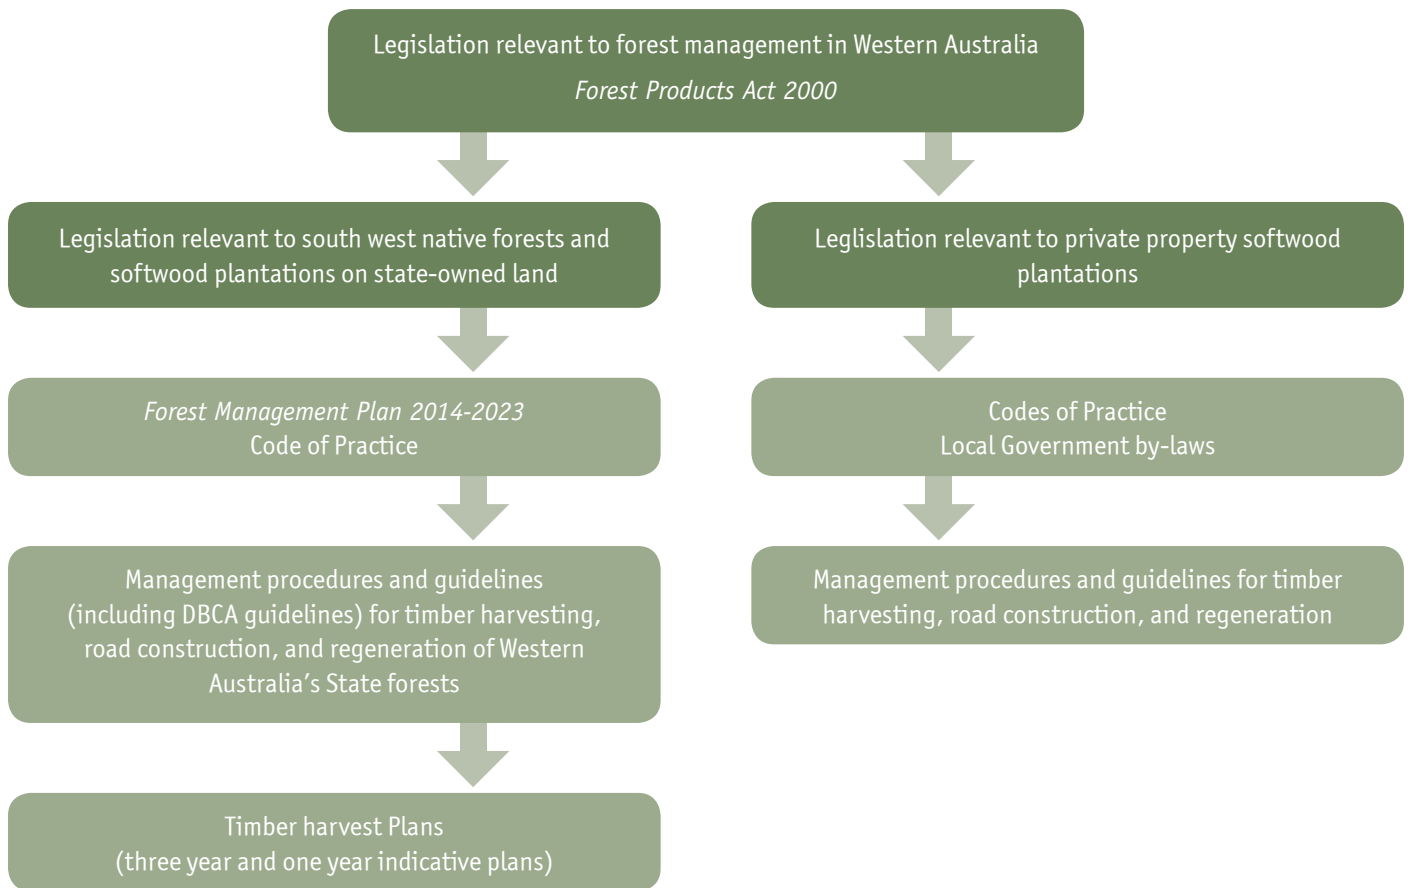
Legislation relevant to forest management in Western Australia

Forest Products Act 2000

Legislation relevant to south west native forests and softwood plantations on state-owned land

Leglislation relevant to private property softwood plantations

Forest Management Plan 2014-2023
Code of Practice

Codes of Practice
Local Government by-laws

Management procedures and guidelines (including DBCA guidelines) for timber harvesting, road construction, and regeneration of Western Australia's State forests

Management procedures and guidelines for timber harvesting, road construction, and regeneration

Timber harvest Plans
(three year and one year indicative plans)